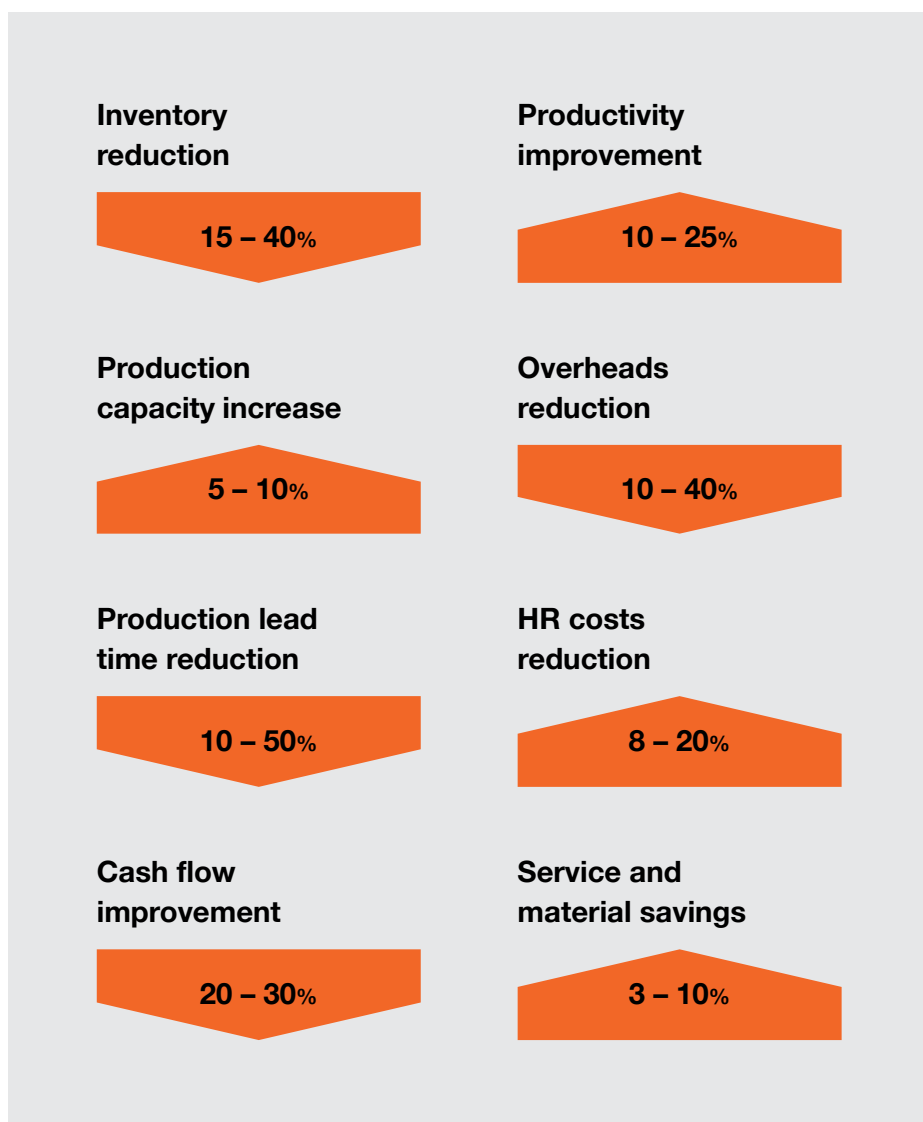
Inventory reduction

15 – 40%

Productivity improvement

10 – 25%

Production capacity increase

5 – 10%

Overheads reduction

10 – 40%

Production lead time reduction

10 – 50%

HR costs reduction

8 – 20%

Cash flow improvement

20 – 30%

Service and material savings

3 – 10%